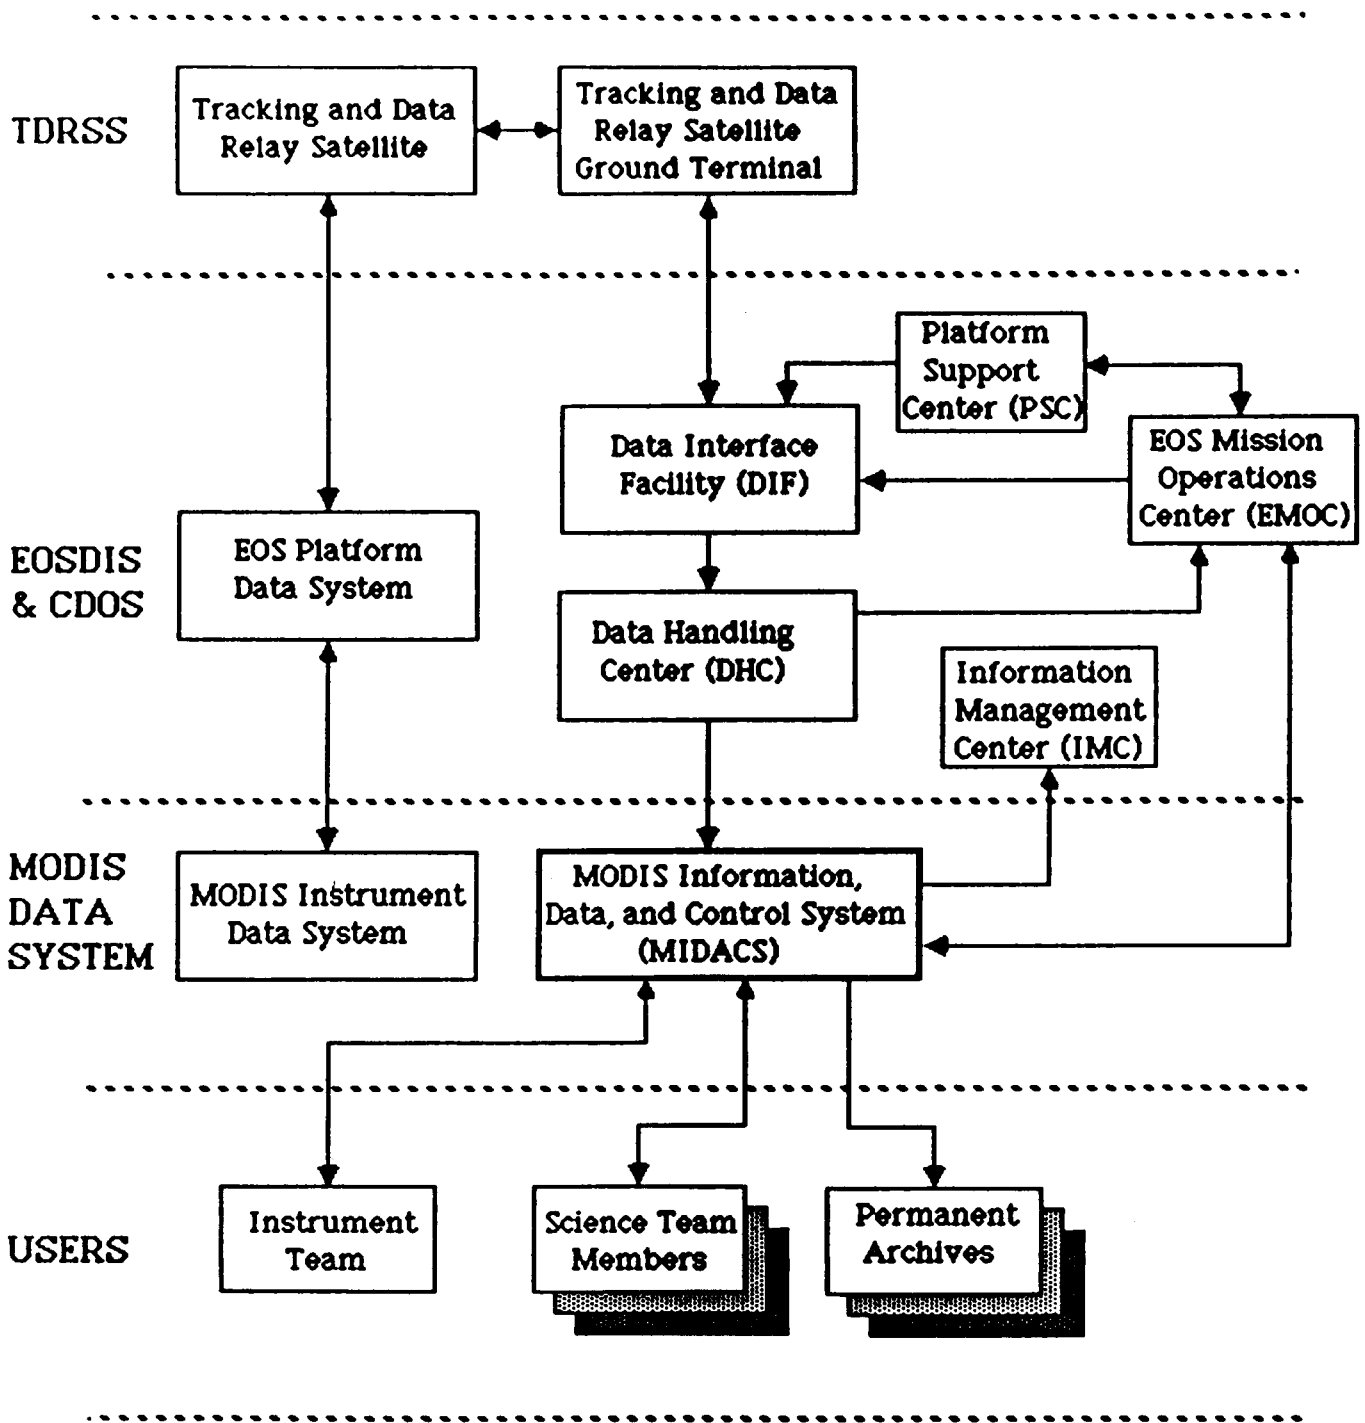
TDRSS

Tracking and Data Relay Satellite

Tracking and Data Relay Satellite Ground Terminal

Platform Support Center (PSC)

Data Interface Facility (DIF)

EOS Mission Operations Center (EMOC)

EOSDIS & CDOS

EOS Platform Data System

Data Handling Center (DHC)

Information Management Center (IMC)

MODIS DATA SYSTEM

MODIS Instrument Data System

MODIS Information, Data, and Control System (MIDACS)

USERS

Instrument Team

Science Team Members

Permanent Archives